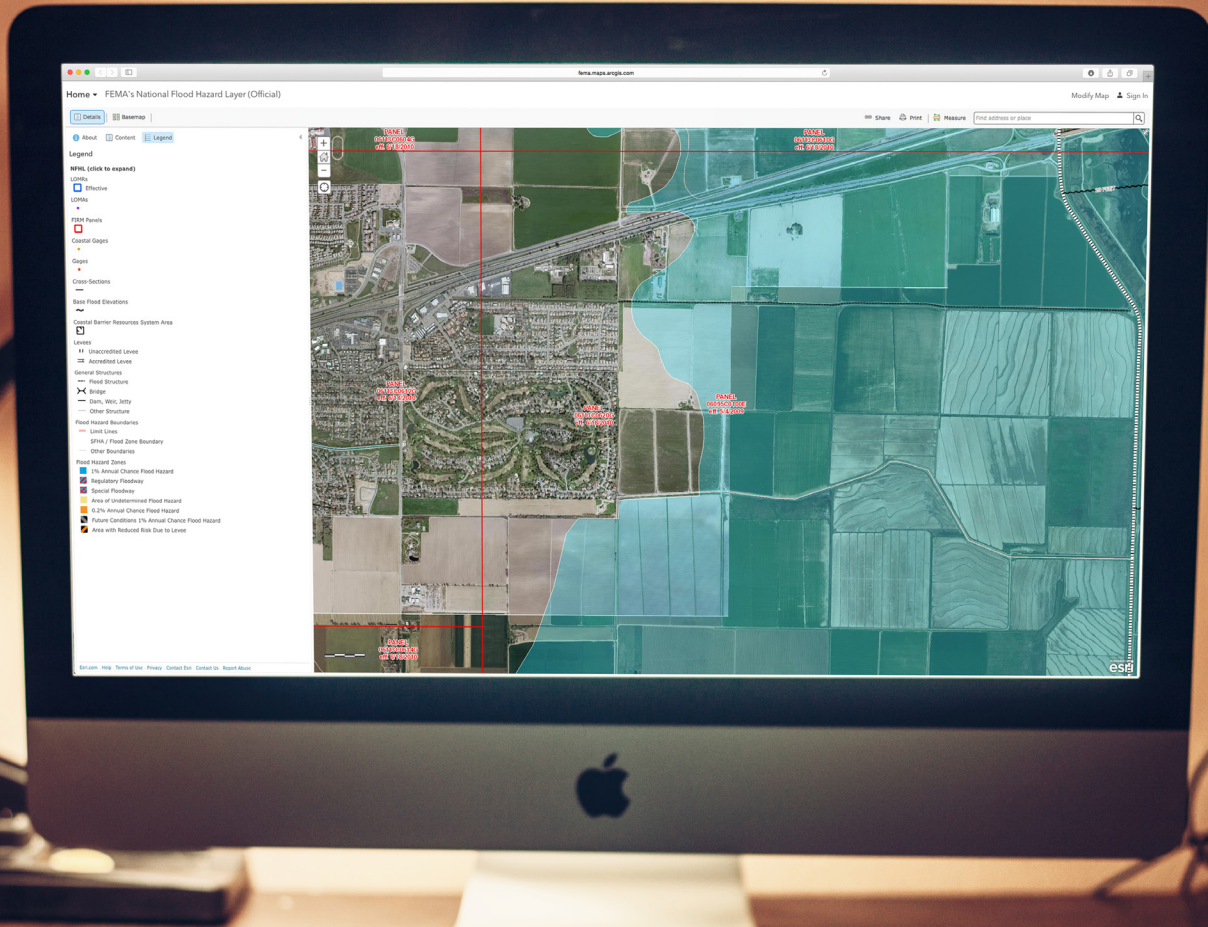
fema.maps.arcgis.com

Home ▾ FEMA's National Flood Hazard Layer (Official)

Modify Map Sign In

Details Basemap

Share Print Measure Find address or place

About Content Legend

Legend

NFHL (click to expand)

LOMRs
Effective

LOMAs

FIRM Panels

Coastal Gages

Gages

Cross-Sections

Base Flood Elevations

Coastal Barrier Resources System Area

Levees
Unaccredited Levee
Accredited Levee

General Structures
Flood Structure
Bridge
Dam, Weir, Jetty
Other Structure

Flood Hazard Boundaries
Limit Lines
SFHA / Flood Zone Boundary
Other Boundaries

Flood Hazard Zones
1% Annual Chance Flood Hazard
Regulatory Floodway
Special Floodway
Area of Undetermined Flood Hazard
0.2% Annual Chance Flood Hazard
Future Conditions 1% Annual Chance Flood Hazard
Area with Reduced Risk Due to Levee

Esri.com · Help · Terms of Use · Privacy · Contact Esri · Contact Us · Report Abuse

PANEL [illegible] eff. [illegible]

PANEL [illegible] eff. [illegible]

PANEL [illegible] eff. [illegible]

PANEL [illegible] eff. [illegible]

PANEL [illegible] eff. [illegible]

PANEL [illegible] eff. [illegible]

esri